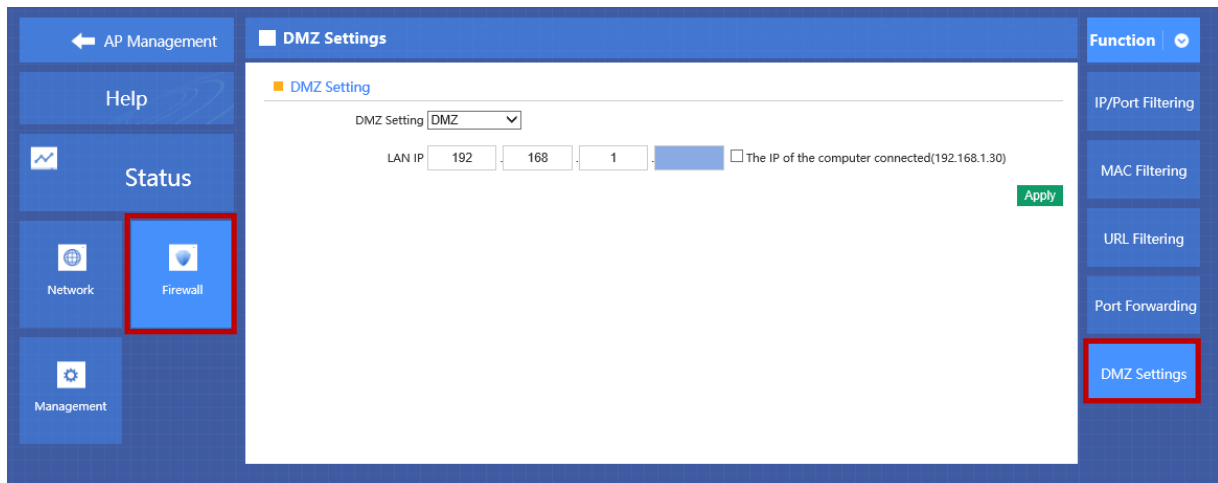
AP Management

Help

Status

Network

Firewall

Management

DMZ Settings

DMZ Setting

DMZ Setting DMZ

LAN IP 192 . 168 . 1 .

The IP of the computer connected(192.168.1.30)

Apply

Function

IP/Port Filtering

MAC Filtering

URL Filtering

Port Forwarding

DMZ Settings